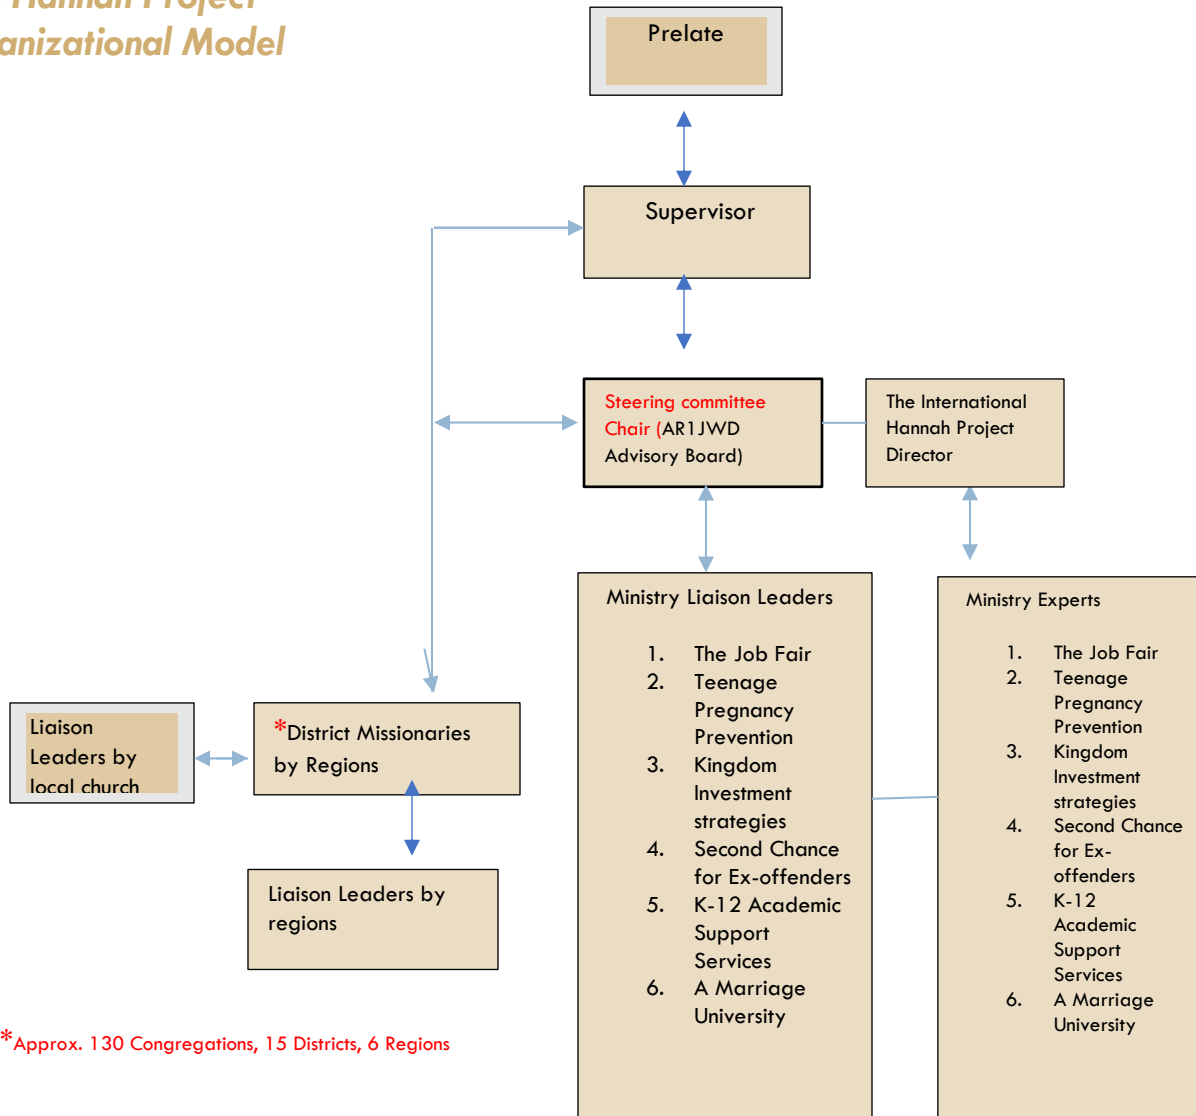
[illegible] Hannah Project
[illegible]anizational Model

Prelate

Supervisor

Steering committee Chair (AR1JWD Advisory Board)

The International Hannah Project Director

Ministry Liaison Leaders

1. The Job Fair
2. Teenage Pregnancy Prevention
3. Kingdom Investment strategies
4. Second Chance for Ex-offenders
5. K-12 Academic Support Services
6. A Marriage University

Ministry Experts

1. The Job Fair
2. Teenage Pregnancy Prevention
3. Kingdom Investment strategies
4. Second Chance for Ex-offenders
5. K-12 Academic Support Services
6. A Marriage University

Liaison Leaders by local church

*District Missionaries by Regions

Liaison Leaders by regions

*Approx. 130 Congregations, 15 Districts, 6 Regions